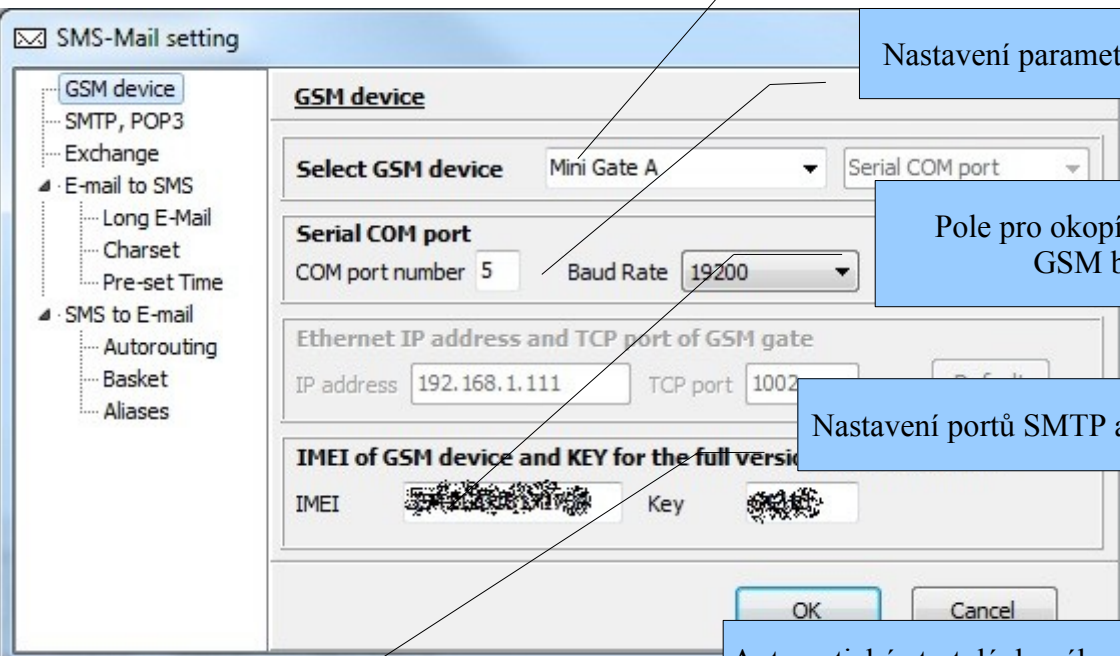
SMS-Mail setting

GSM device
SMTP, POP3
Exchange
E-mail to SMS
Long E-Mail
Charset
Pre-set Time
SMS to E-mail
Autorouting
Basket
Aliases

GSM device

Select GSM device
Mini Gate A
Serial COM port

Serial COM port
COM port number 5
Baud Rate 19200

Ethernet IP address and TCP port of GSM gate
IP address 192.168.1.111
TCP port 1002

IMEI of GSM device and KEY for the full versi

IMEI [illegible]
Key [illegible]

OK
Cancel

Nastavení paramet

Pole pro okopí
GSM b

Nastavení portů SMTP a

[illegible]